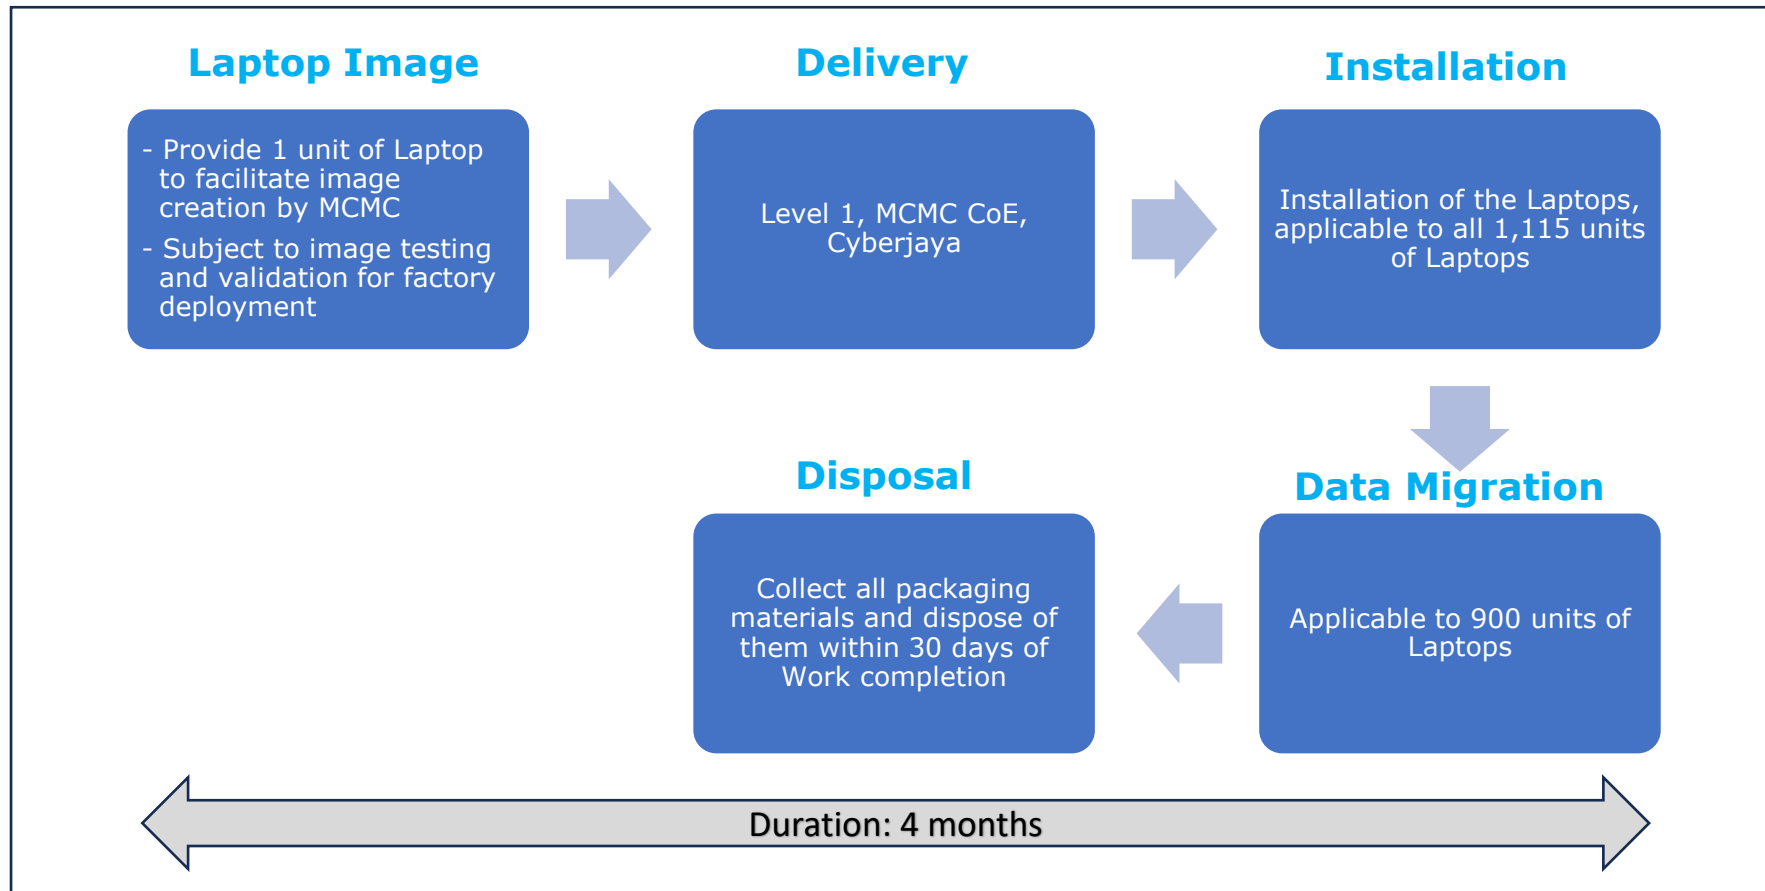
Laptop Image

- Provide 1 unit of Laptop to facilitate image creation by MCMC
- Subject to image testing and validation for factory deployment

Delivery

Level 1, MCMC CoE, Cyberjaya

Installation

Installation of the Laptops, applicable to all 1,115 units of Laptops

Data Migration

Applicable to 900 units of Laptops

Disposal

Collect all packaging materials and dispose of them within 30 days of Work completion

Duration: 4 months